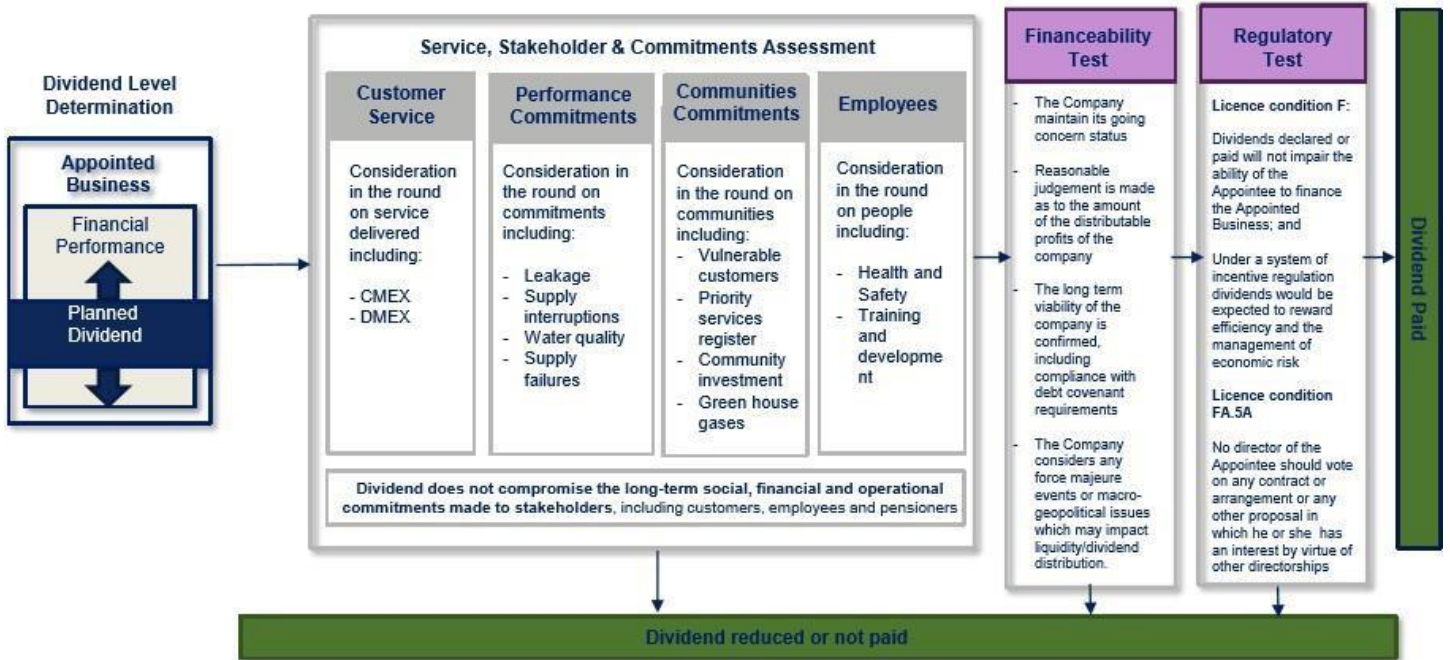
Dividend Level Determination

Appointed Business

Financial Performance

Planned Dividend

Service, Stakeholder & Commitments Assessment

Customer Service

Consideration in the round on service delivered including:

- CMEX
- DMEX

Performance Commitments

Consideration in the round on commitments including:

- Leakage
- Supply interruptions
- Water quality
- Supply failures

Communities Commitments

Consideration in the round on communities including:

- Vulnerable customers
- Priority services register
- Community investment
- Green house gases

Employees

Consideration in the round on people including:

- Health and Safety
- Training and development

Dividend does not compromise the long-term social, financial and operational commitments made to stakeholders, including customers, employees and pensioners

Financeability Test

- The Company maintain its going concern status
- Reasonable judgement is made as to the amount of the distributable profits of the company
- The long term viability of the company is confirmed, including compliance with debt covenant requirements
- The Company considers any force majeure events or macro-geopolitical issues which may impact liquidity/dividend distribution.

Regulatory Test

Licence condition F:

Dividends declared or paid will not impair the ability of the Appointee to finance the Appointed Business; and

Under a system of incentive regulation dividends would be expected to reward efficiency and the management of economic risk

Licence condition FA.5A

No director of the Appointee should vote on any contract or arrangement or any other proposal in which he or she has an interest by virtue of other directorships

Dividend Paid

Dividend reduced or not paid